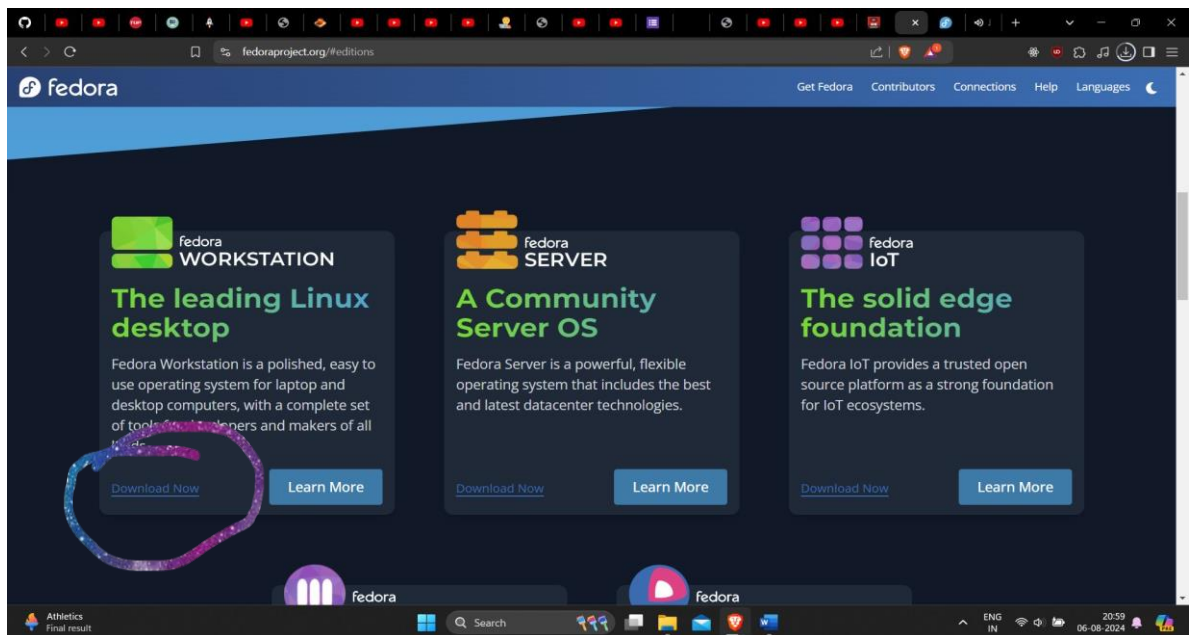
fedoraproject.org/#editions

fedora

Get Fedora Contributors Connections Help Languages

fedora
WORKSTATION

The leading Linux desktop

Fedora Workstation is a polished, easy to use operating system for laptop and desktop computers, with a complete set of tools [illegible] developers and makers of all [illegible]

Download Now

Learn More

fedora
SERVER

A Community Server OS

Fedora Server is a powerful, flexible operating system that includes the best and latest datacenter technologies.

Download Now

Learn More

fedora
IoT

The solid edge foundation

Fedora IoT provides a trusted open source platform as a strong foundation for IoT ecosystems.

Download Now

Learn More

fedora

fedora

Athletics
Final result

Search

ENG
IN

20:59
06-08-2024